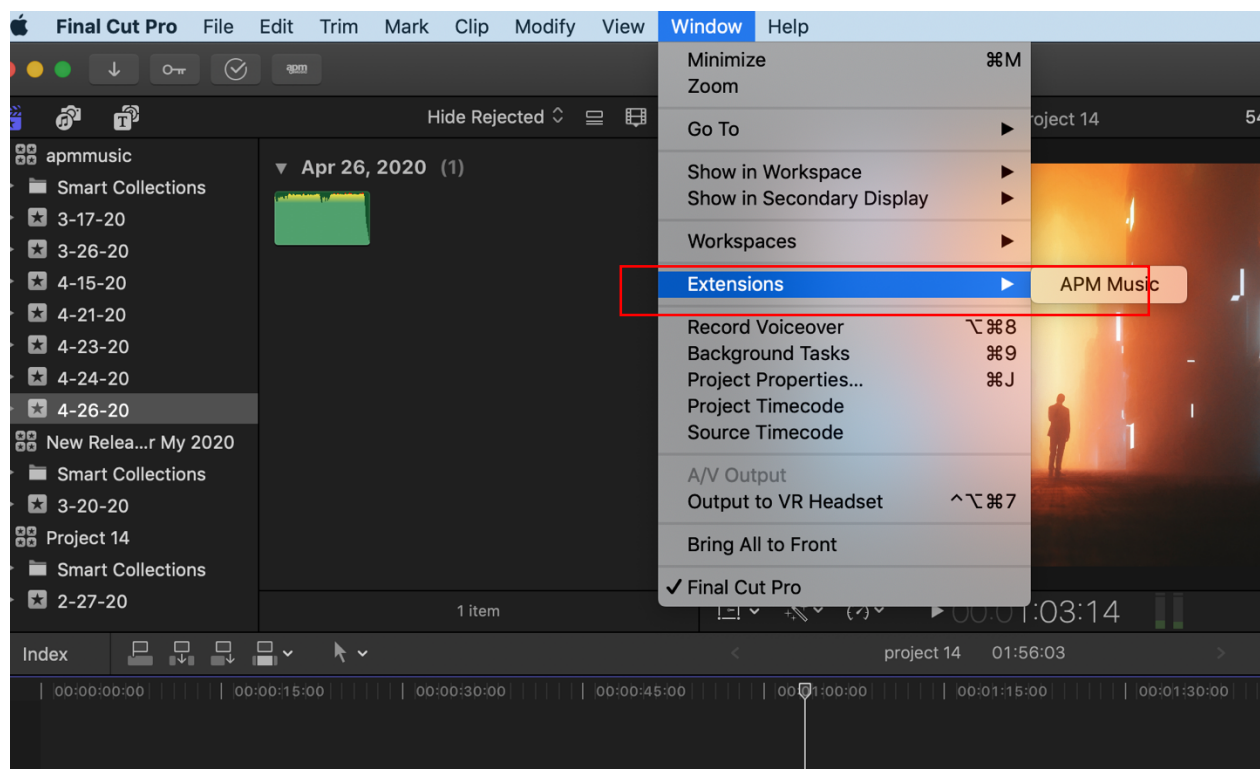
Final Cut Pro File Edit Trim Mark Clip Modify View Window Help

apm

Hide Rejected

apmmusic
Smart Collections
3-17-20
3-26-20
4-15-20
4-21-20
4-23-20
4-24-20
4-26-20
New Relea...r My 2020
Smart Collections
3-20-20
Project 14
Smart Collections
2-27-20

Apr 26, 2020 (1)

1 item

Minimize ⌘M
Zoom
Go To
Show in Workspace
Show in Secondary Display
Workspaces
Extensions
APM Music
Record Voiceover ⌥⌘8
Background Tasks ⌘9
Project Properties... ⌘J
Project Timecode
Source Timecode
A/V Output
Output to VR Headset ^⌥⌘7
Bring All to Front
✓ Final Cut Pro

roject 14

54

00:01:03:14

Index

project 14 01:56:03

00:00:00:00 00:00:15:00 00:00:30:00 00:00:45:00 00:01:00:00 00:01:15:00 00:01:30:00